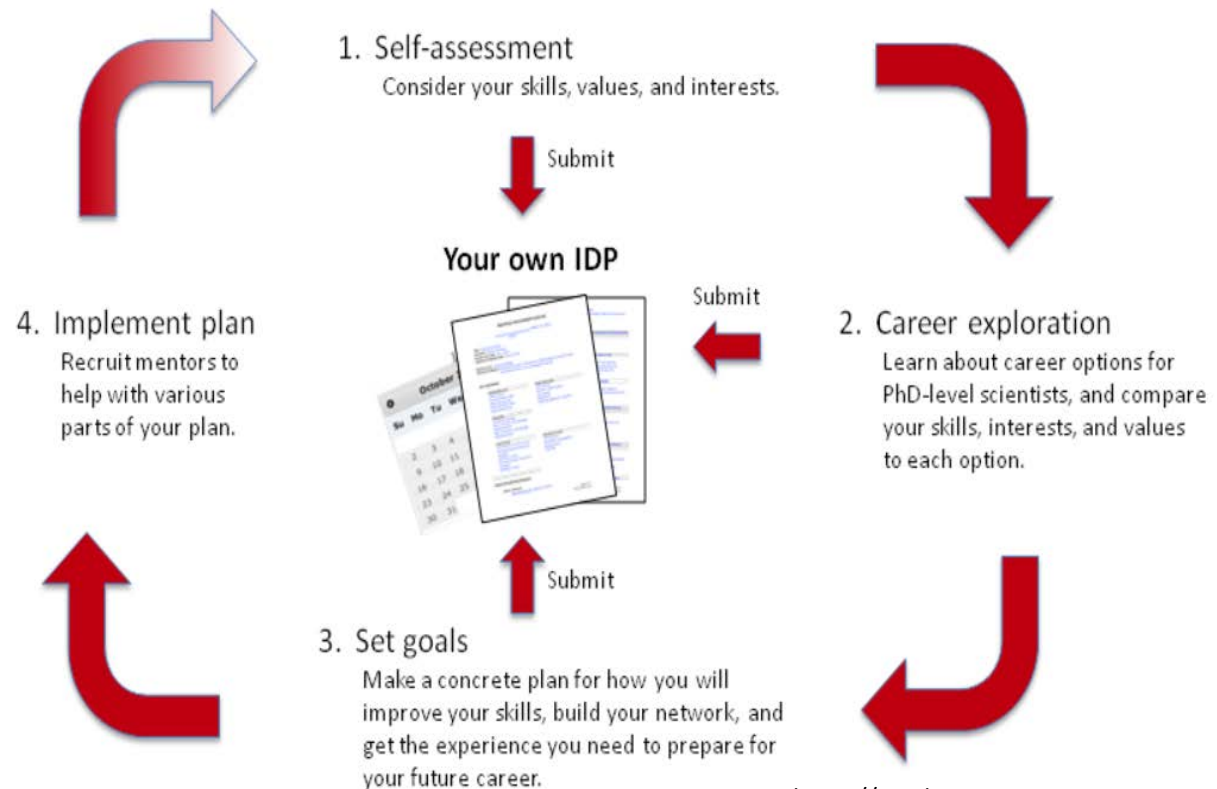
1. Self-assessment
Consider your skills, values, and interests.

Submit

Your own IDP

Submit

4. Implement plan
Recruit mentors to help with various parts of your plan.

2. Career exploration
Learn about career options for PhD-level scientists, and compare your skills, interests, and values to each option.

October
Su Mo Tu We
2 3 4
9 10 11
16 17 18
23 24 25
30 31

Submit

3. Set goals
Make a concrete plan for how you will improve your skills, build your network, and get the experience you need to prepare for your future career.

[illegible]